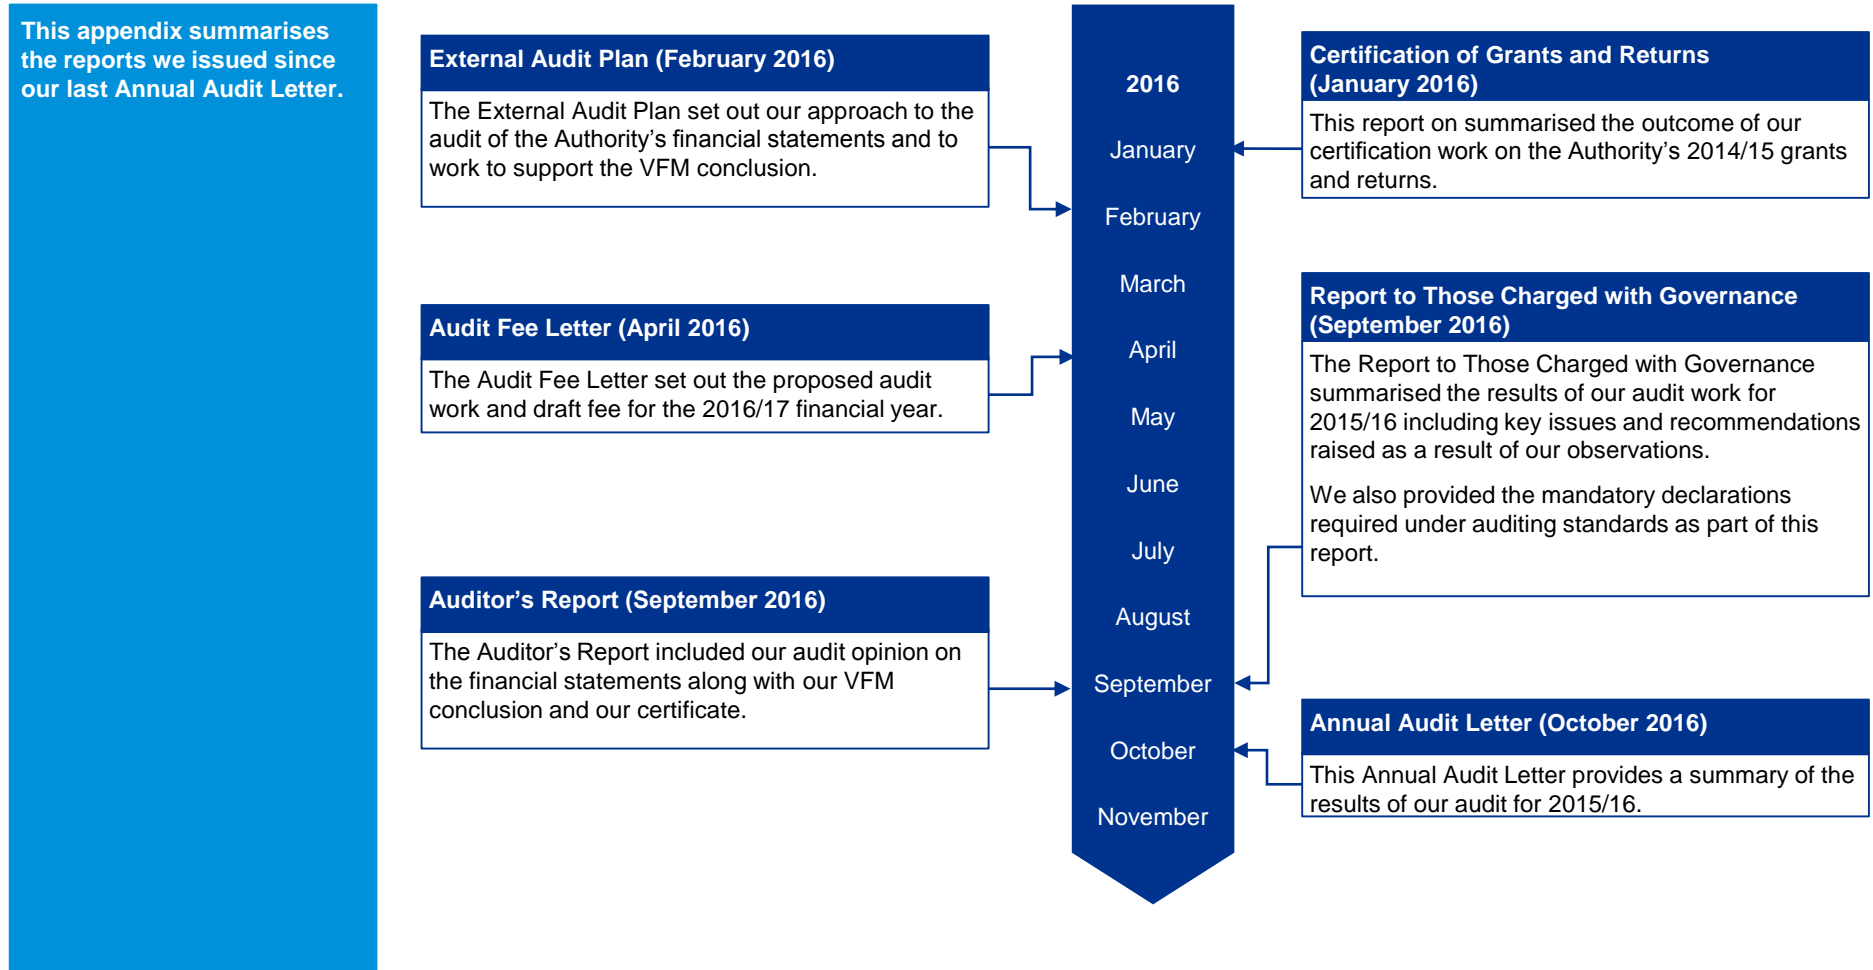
This appendix summarises the reports we issued since our last Annual Audit Letter.

External Audit Plan (February 2016)

The External Audit Plan set out our approach to the audit of the Authority's financial statements and to work to support the VFM conclusion.

Audit Fee Letter (April 2016)

The Audit Fee Letter set out the proposed audit work and draft fee for the 2016/17 financial year.

Auditor's Report (September 2016)

The Auditor's Report included our audit opinion on the financial statements along with our VFM conclusion and our certificate.

2016

January

February

March

April

May

June

July

August

September

October

November

Certification of Grants and Returns (January 2016)

This report on summarised the outcome of our certification work on the Authority's 2014/15 grants and returns.

Report to Those Charged with Governance (September 2016)

The Report to Those Charged with Governance summarised the results of our audit work for 2015/16 including key issues and recommendations raised as a result of our observations.

We also provided the mandatory declarations required under auditing standards as part of this report.

Annual Audit Letter (October 2016)

This Annual Audit Letter provides a summary of the results of our audit for 2015/16.